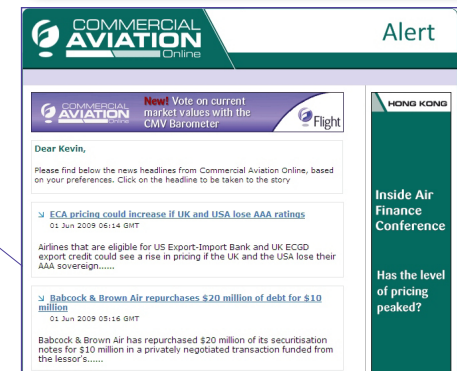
COMMERCIAL AVIATION Online

Alert

COMMERCIAL AVIATION Online New! Vote on current market values with the CMV Barometer Flight

Dear Kevin,

Please find below the news headlines from Commercial Aviation Online, based on your preferences. Click on the headline to be taken to the story

ECA pricing could increase if UK and USA lose AAA ratings
01 Jun 2009 06:14 GMT

Airlines that are eligible for US Export-Import Bank and UK ECGD export credit could see a rise in pricing if the UK and the USA lose their AAA sovereign......

Babcock & Brown Air repurchases $20 million of debt for $10 million
01 Jun 2009 05:16 GMT

Babcock & Brown Air has repurchased $20 million of its securitisation notes for $10 million in a privately negotiated transaction funded from the lessor's......

HONG KONG

Inside Air Finance Conference

Has the level of pricing peaked?